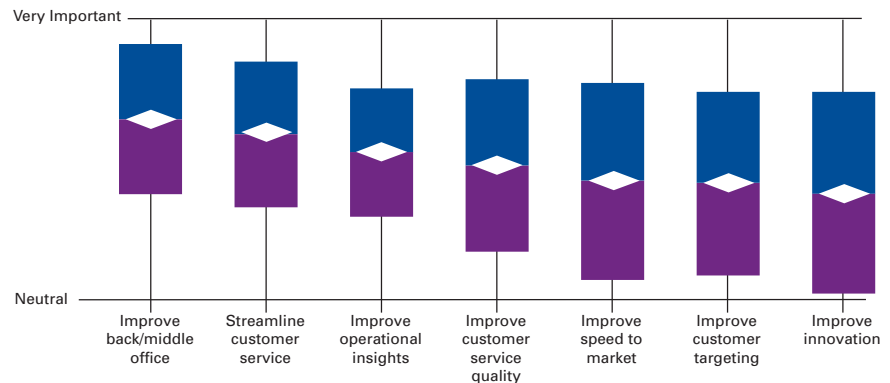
Very Important

Neutral

Improve back/middle office

Streamline customer service

Improve operational insights

Improve customer service quality

Improve speed to market

Improve customer targeting

Improve innovation